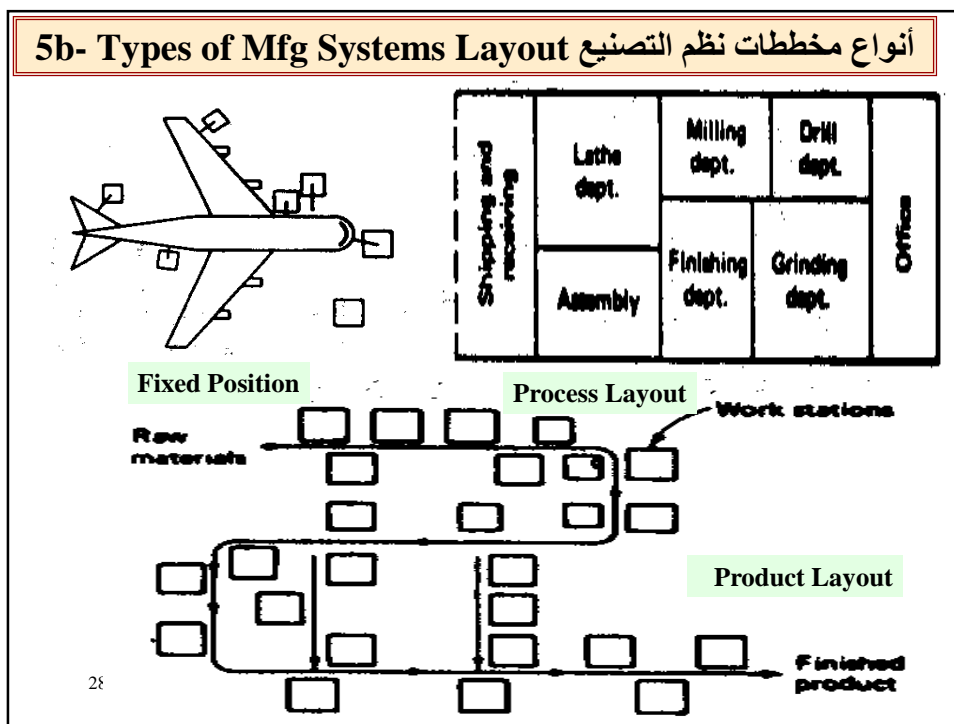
5b- Types of Mfg Systems Layout أنواع مخططات نظم التصنيع

Shipping and receiving

Lathe dept.

Milling dept.

Drill dept.

Office

Assembly

Finishing dept.

Grinding dept.

Fixed Position

Process Layout

Work stations

Raw materials

Product Layout

Finished product

28